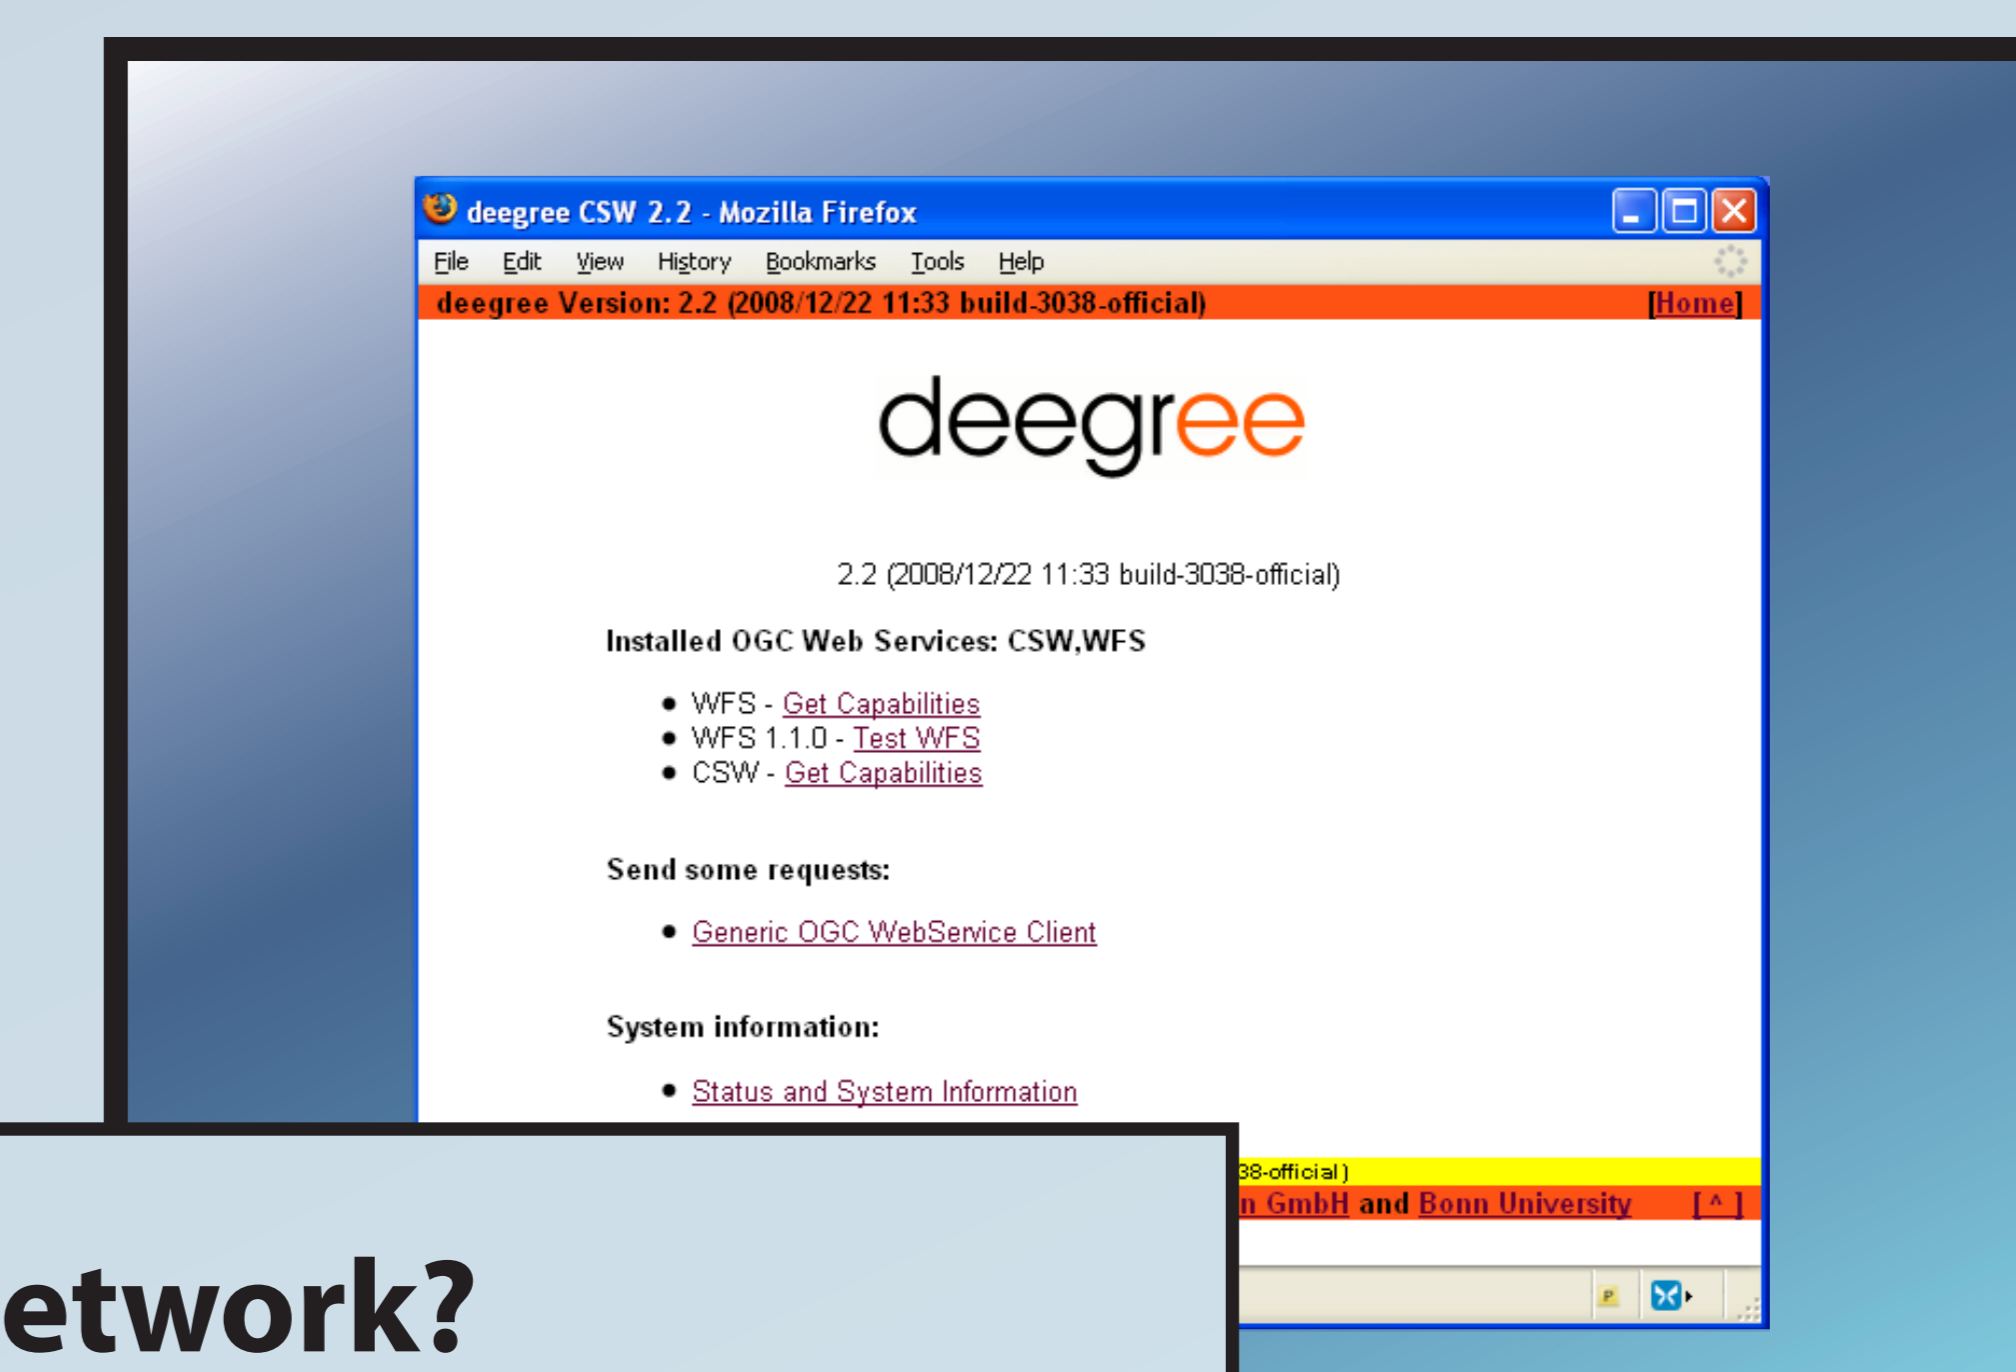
deegree CSW 2.2 - Mozilla Firefox

File Edit View History Bookmarks Tools Help

deegree Version: 2.2 (2008/12/22 11:33 build-3038-official) [Home]

deegree

2.2 (2008/12/22 11:33 build-3038-official)

Installed OGC Web Services: CSW,WFS

- WFS - Get Capabilities
- WFS 1.1.0 - Test WFS
- CSW - Get Capabilities

Send some requests:

- Generic OGC WebService Client

System information:

- Status and System Information

38-official)

n GmbH and Bonn University [ ^ ]

etwork?